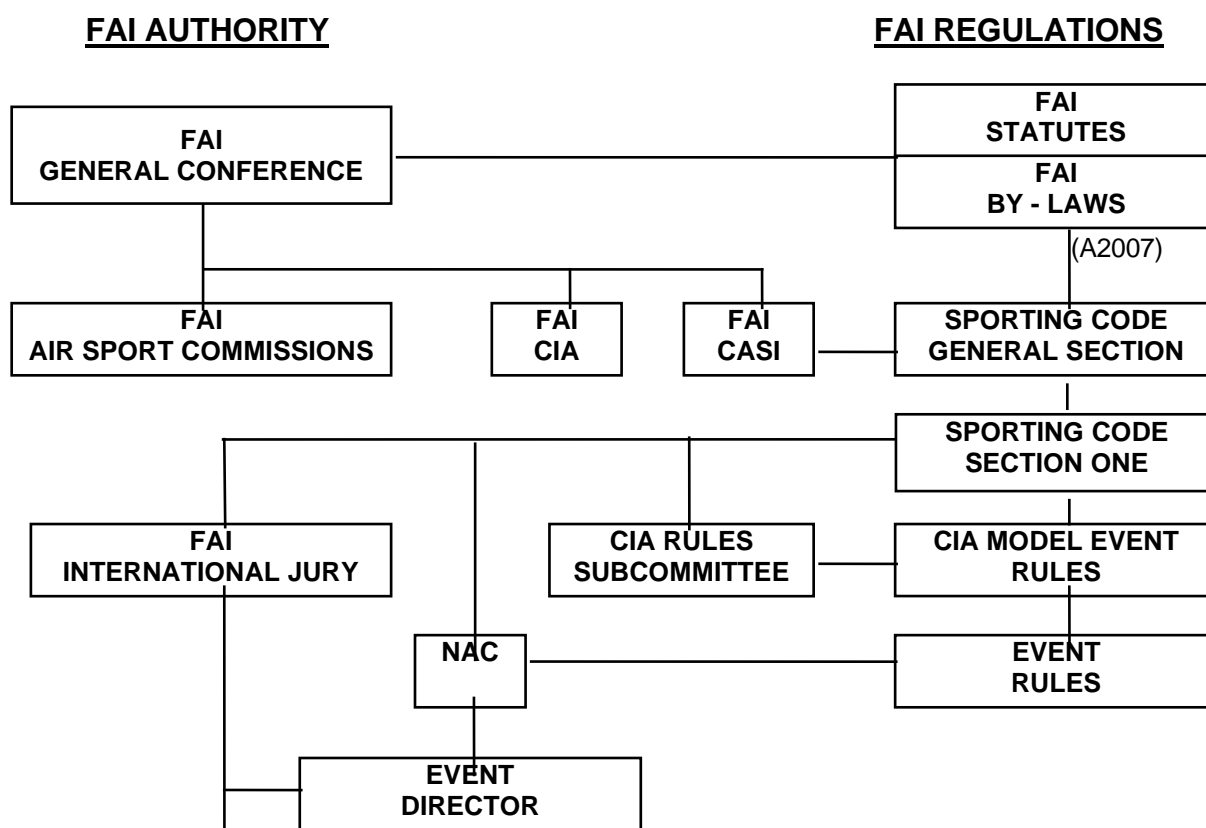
FAI AUTHORITY

FAI REGULATIONS

FAI
GENERAL CONFERENCE

FAI
STATUTES

FAI
BY - LAWS

(A2007)

FAI
AIR SPORT COMMISSIONS

FAI
CIA

FAI
CASI

SPORTING CODE
GENERAL SECTION

SPORTING CODE
SECTION ONE

FAI
INTERNATIONAL JURY

CIA RULES
SUBCOMMITTEE

CIA MODEL EVENT
RULES

NAC

EVENT
RULES

EVENT
DIRECTOR